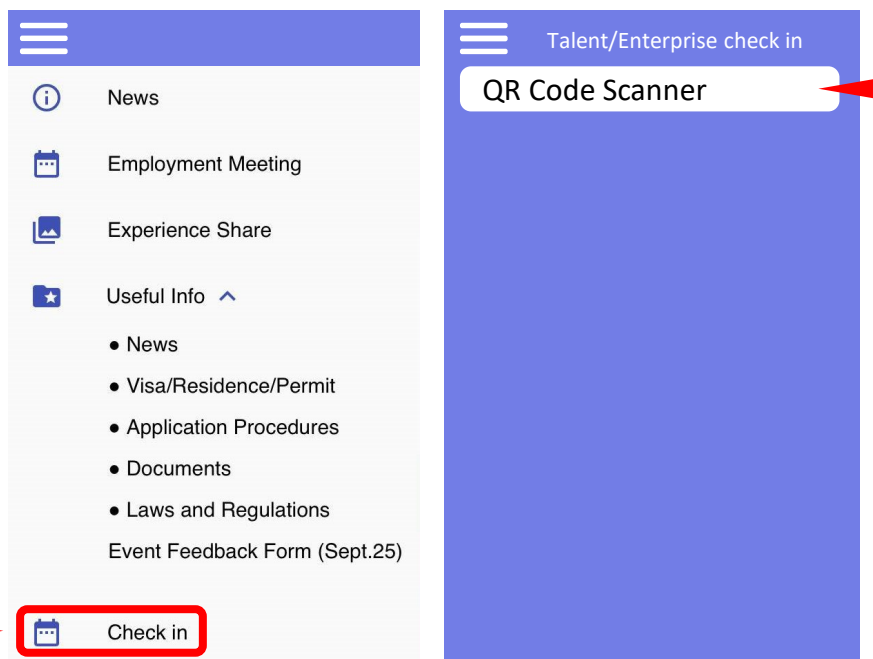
News

Employment Meeting

Experience Share

Useful Info

- News
- Visa/Residence/Permit
- Application Procedures
- Documents
- Laws and Regulations

Event Feedback Form (Sept.25)

Check in

Talent/Enterprise check in

QR Code Scanner